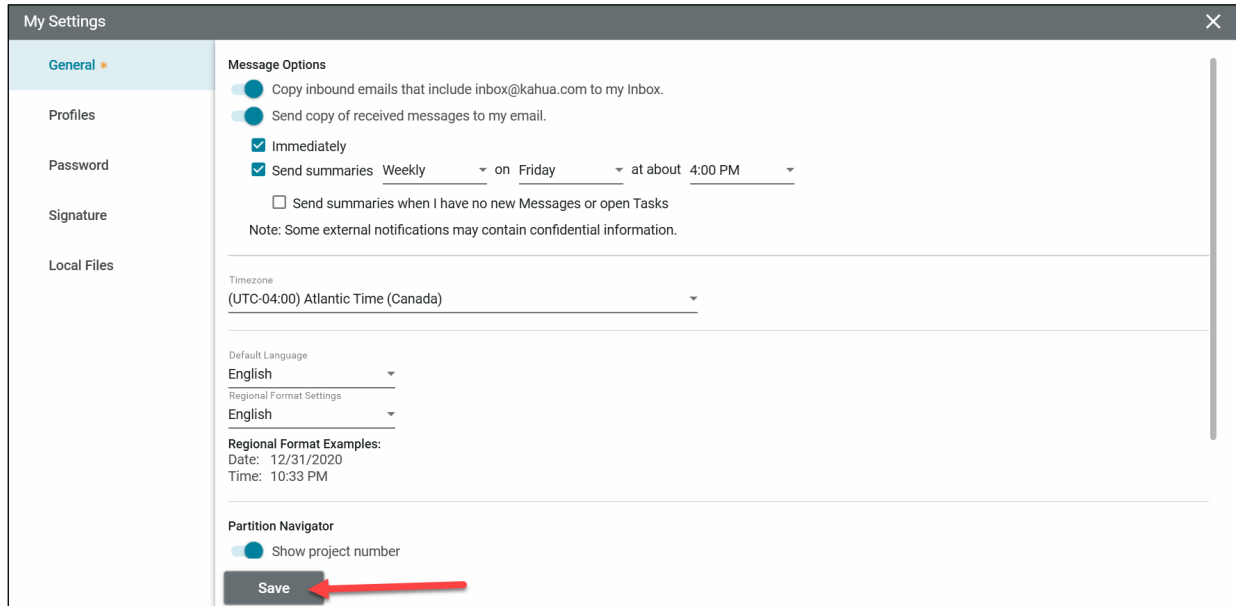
My Settings

General *
Profiles
Password
Signature
Local Files

Message Options
Copy inbound emails that include inbox@kahua.com to my Inbox.
Send copy of received messages to my email.
Immediately
Send summaries Weekly on Friday at about 4:00 PM
Send summaries when I have no new Messages or open Tasks
Note: Some external notifications may contain confidential information.

Timezone
(UTC-04:00) Atlantic Time (Canada)

Default Language
English
Regional Format Settings
English
Regional Format Examples:
Date: 12/31/2020
Time: 10:33 PM

Partition Navigator
Show project number

Save